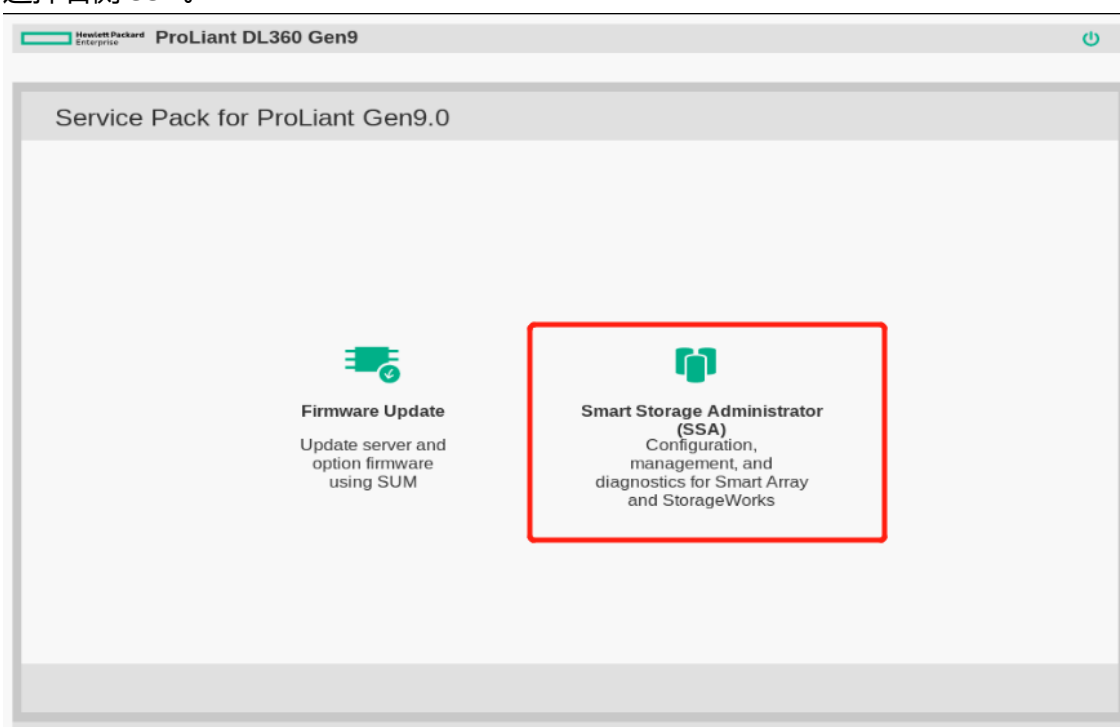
选择右侧SSA。

Hewlett Packard Enterprise ProLiant DL360 Gen9

Service Pack for ProLiant Gen9.0

Firmware Update

Update server and option firmware using SUM

Smart Storage Administrator (SSA)

Configuration, management, and diagnostics for Smart Array and StorageWorks